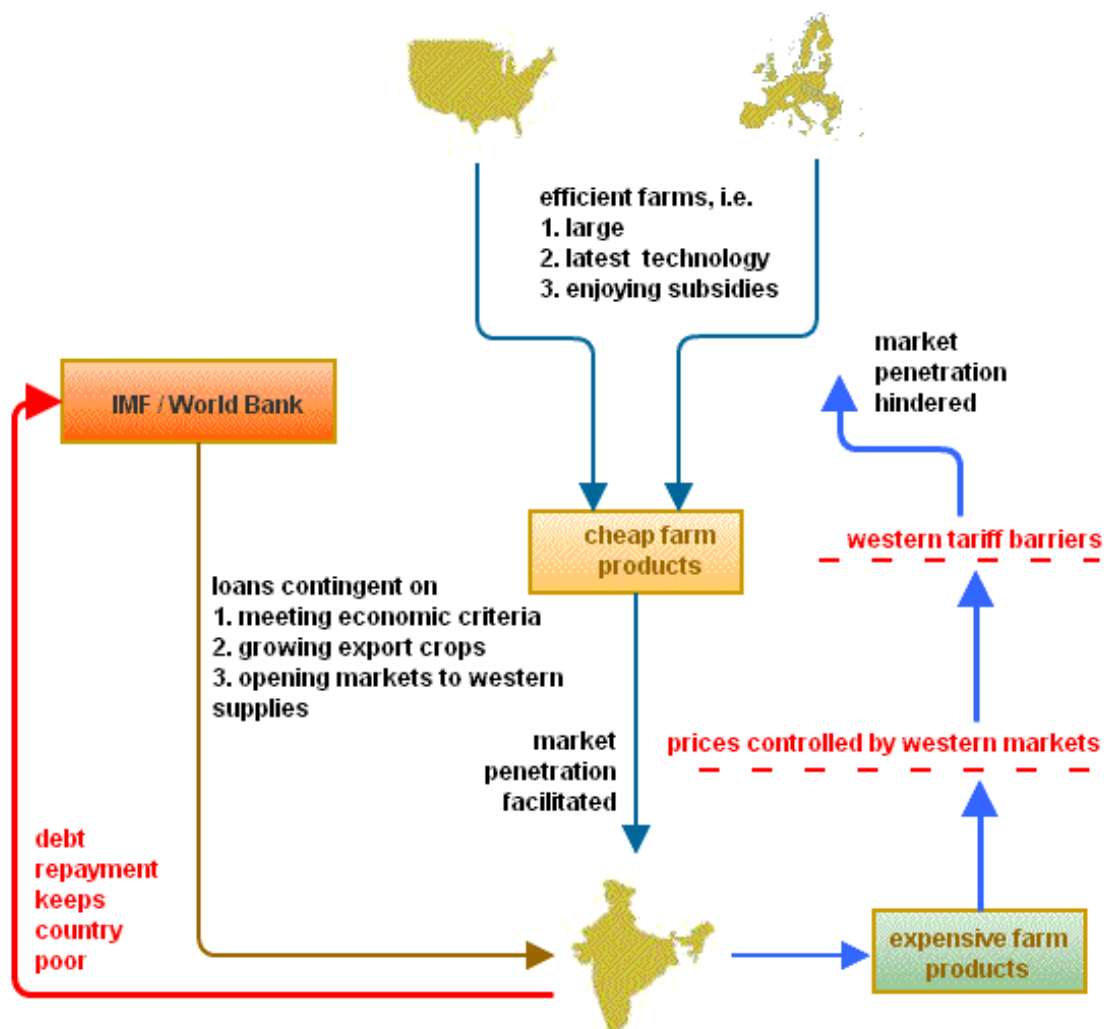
efficient farms, i.e.
1. large
2. latest technology
3. enjoying subsidies

market penetration hindered

IMF / World Bank

cheap farm products

western tariff barriers

loans contingent on
1. meeting economic criteria
2. growing export crops
3. opening markets to western supplies

market penetration facilitated

prices controlled by western markets

debt repayment keeps country poor

expensive farm products